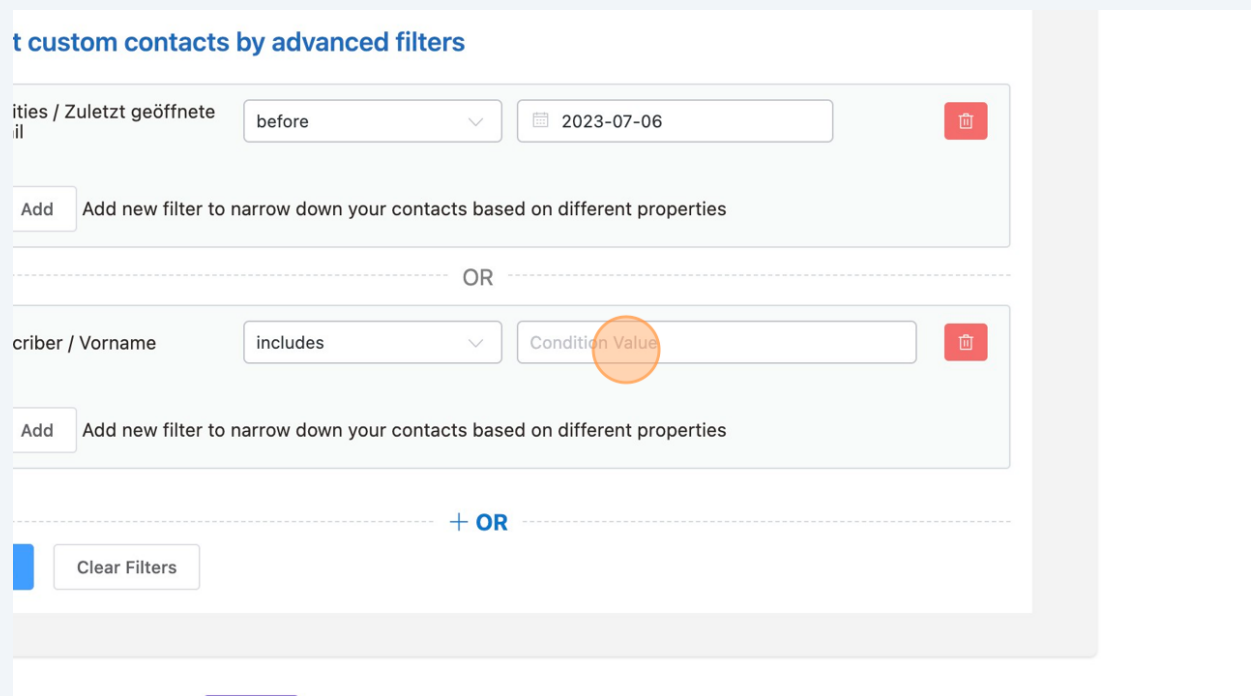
t custom contacts by advanced filters

ities / Zuletzt geöffnete il

before

2023-07-06

Add Add new filter to narrow down your contacts based on different properties

OR

criber / Vorname

includes

Condition Value

Add Add new filter to narrow down your contacts based on different properties

+ OR

Clear Filters